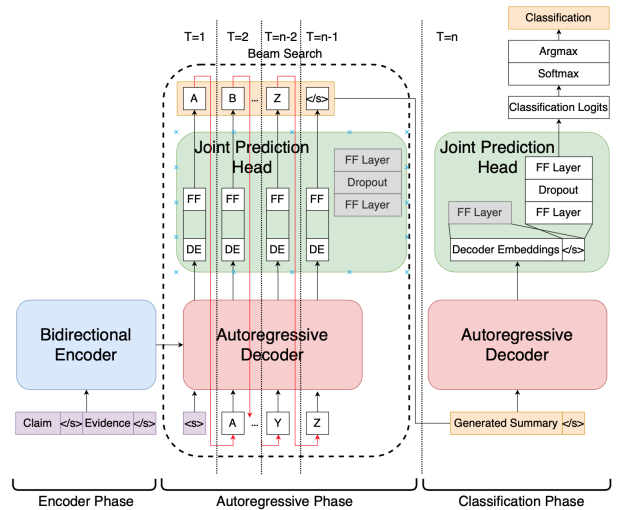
T=1 T=2 T=n-2 T=n-1 T=n

Beam Search

A B ... Z </s>

Classification

Argmax

Softmax

Classification Logits

Joint Prediction Head

FF Layer

Dropout

FF Layer

FF FF FF FF

DE DE DE DE

Joint Prediction Head

FF Layer

Dropout

FF Layer

FF Layer

Decoder Embeddings </s>

Bidirectional Encoder

Autoregressive Decoder

Autoregressive Decoder

Claim </s> Evidence </s>

<s> A ... Y Z

Generated Summary </s>

Encoder Phase

Autoregressive Phase

Classification Phase